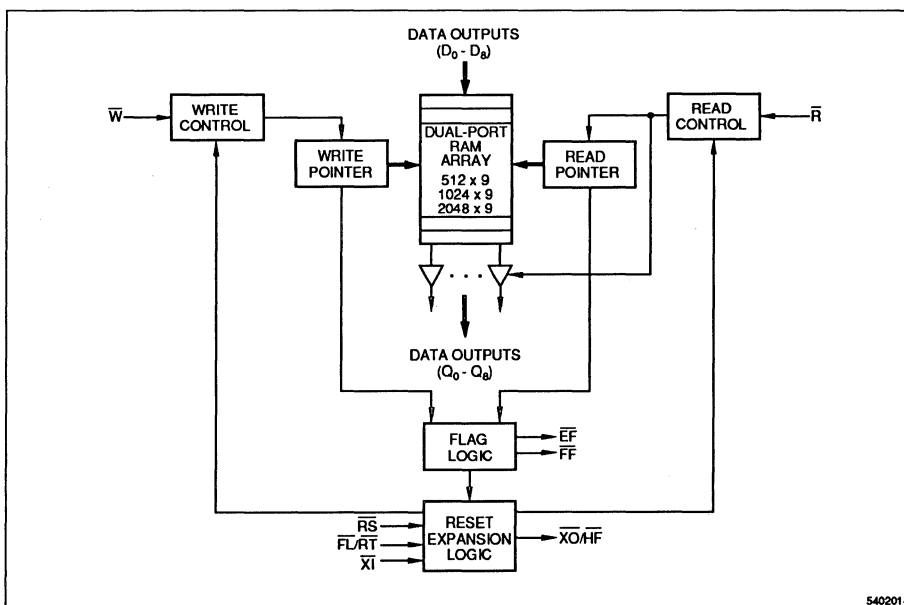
DATA OUTPUTS
$(D_0 - D_8)$

$\overline{W}$

WRITE CONTROL

WRITE POINTER

DUAL-PORT RAM ARRAY
512 x 9
1024 x 9
2048 x 9

READ POINTER

READ CONTROL

$\overline{R}$

DATA OUTPUTS
$(Q_0 - Q_8)$

FLAG LOGIC

$\overline{EF}$
$\overline{FF}$

$\overline{RS}$
$\overline{FL}/\overline{RT}$
$\overline{XI}$

RESET EXPANSION LOGIC

$\overline{XO}/\overline{HF}$

540201